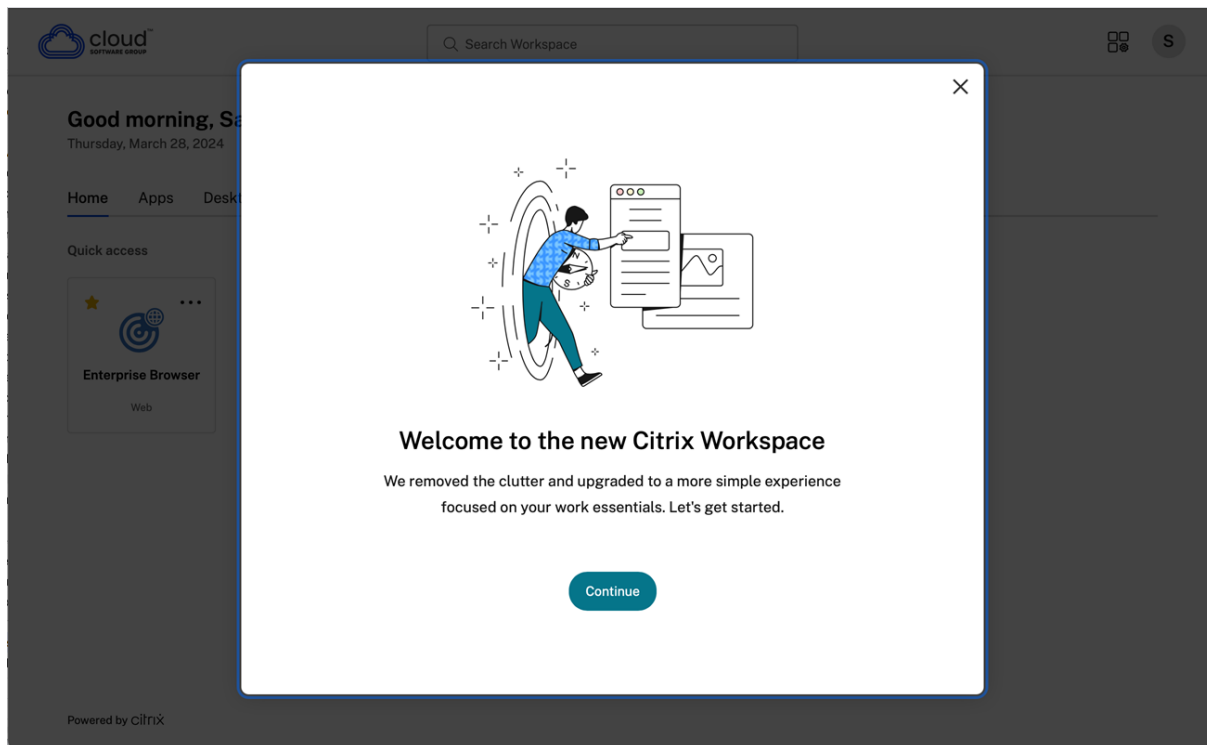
cloud™
SOFTWARE GROUP

Search Workspace

S

Good morning, Sa
Thursday, March 28, 2024

Home Apps Deskt

Quick access

Enterprise Browser
Web

Welcome to the new Citrix Workspace

We removed the clutter and upgraded to a more simple experience focused on your work essentials. Let's get started.

Continue

Powered by citrix